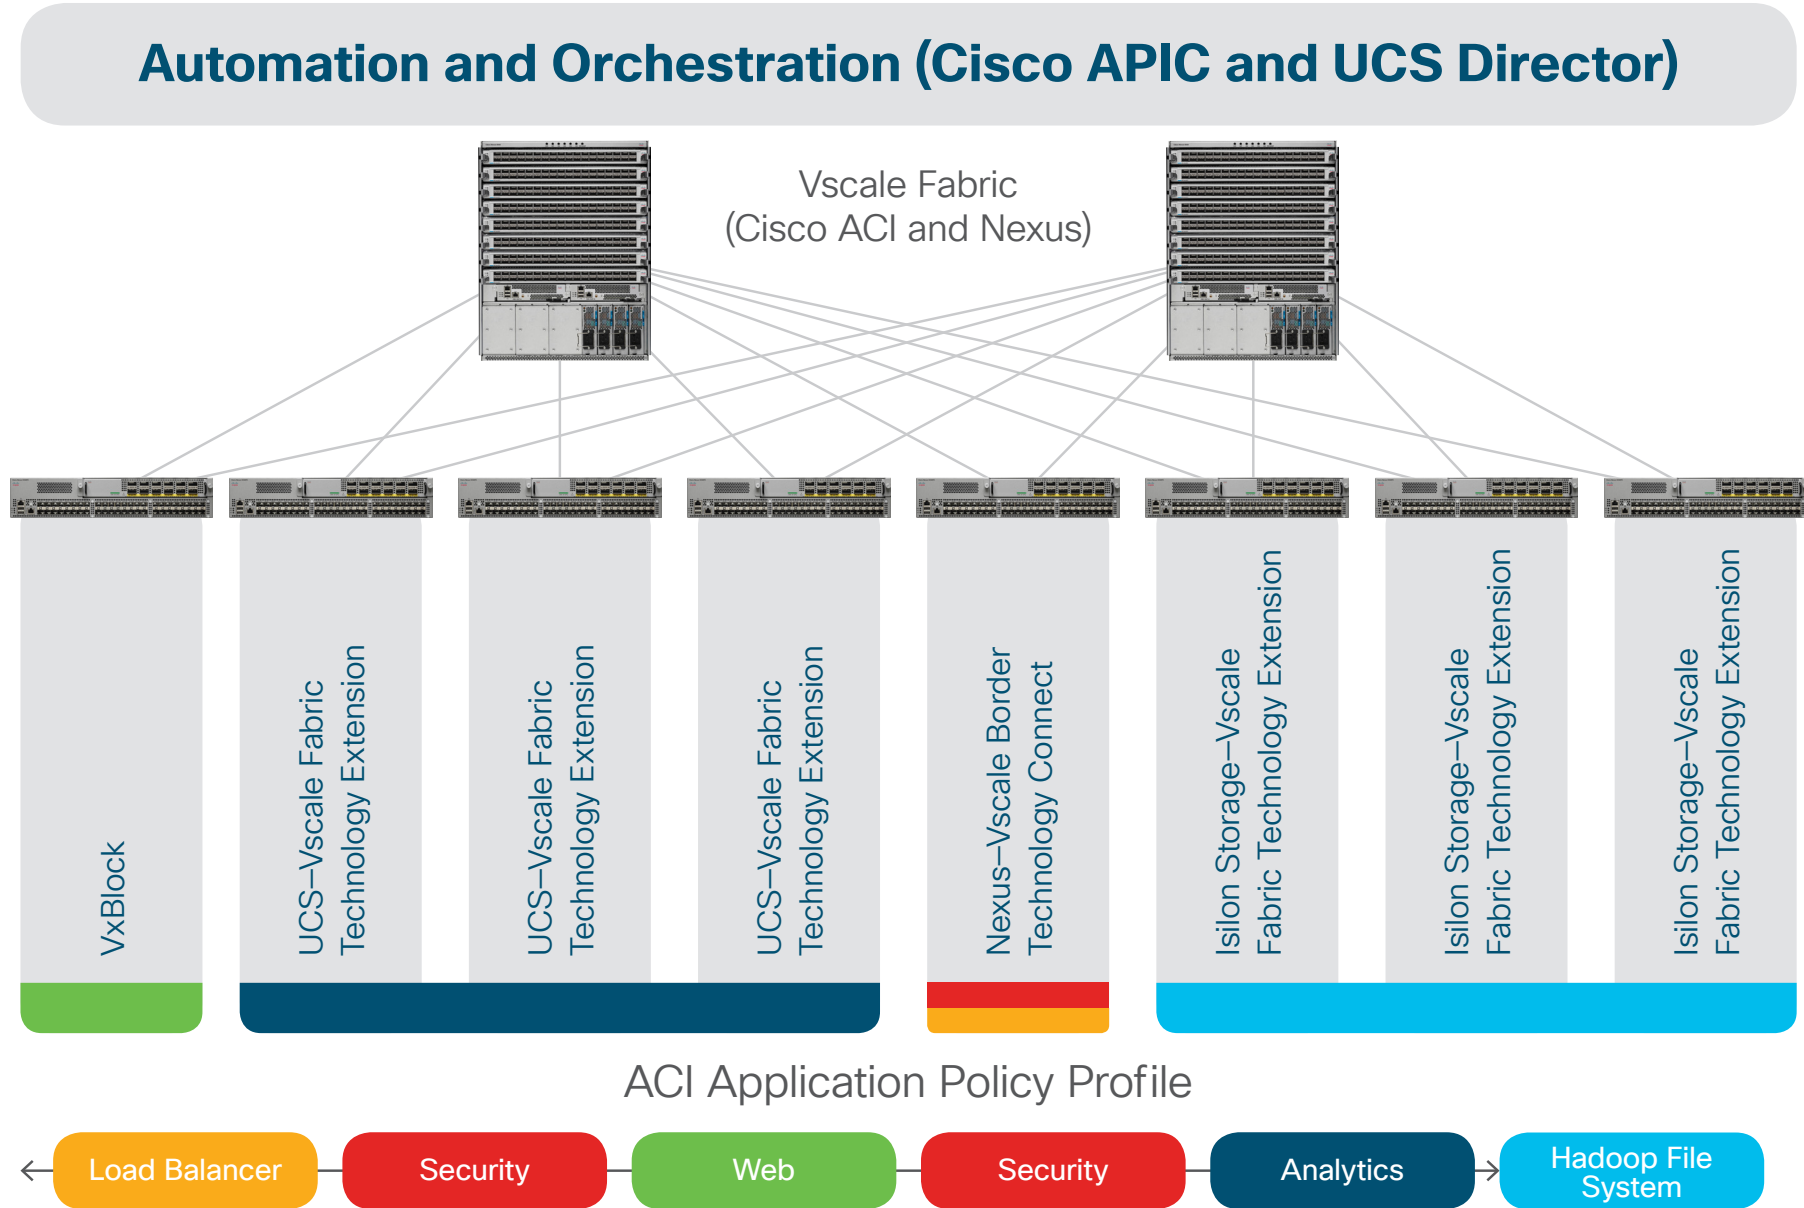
Automation and Orchestration (Cisco APIC and UCS Director)

Vscale Fabric
(Cisco ACI and Nexus)

VxBlock

UCS–Vscale Fabric Technology Extension

UCS–Vscale Fabric Technology Extension

UCS–Vscale Fabric Technology Extension

Nexus–Vscale Border Technology Connect

Isilon Storage–Vscale Fabric Technology Extension

Isilon Storage–Vscale Fabric Technology Extension

Isilon Storage–Vscale Fabric Technology Extension

ACI Application Policy Profile

Load Balancer

Security

Web

Security

Analytics

Hadoop File System